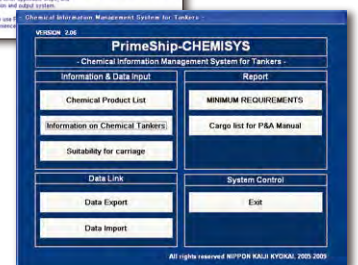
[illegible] and output system.

Chemical Information Management System for Tankers

VERSION 2.06

PrimeShip-CHEMISYS

- Chemical Information Management System for Tankers -

Information & Data Input

Chemical Product List

Information on Chemical Tankers

Suitability for carriage

Report

MINIMUM REQUIREMENTS

Cargo list for P&A Manual

Data Link

Data Export

Data Import

System Control

Exit

All rights reserved NIPPON KAIJI KYOKAI, 2005-2009